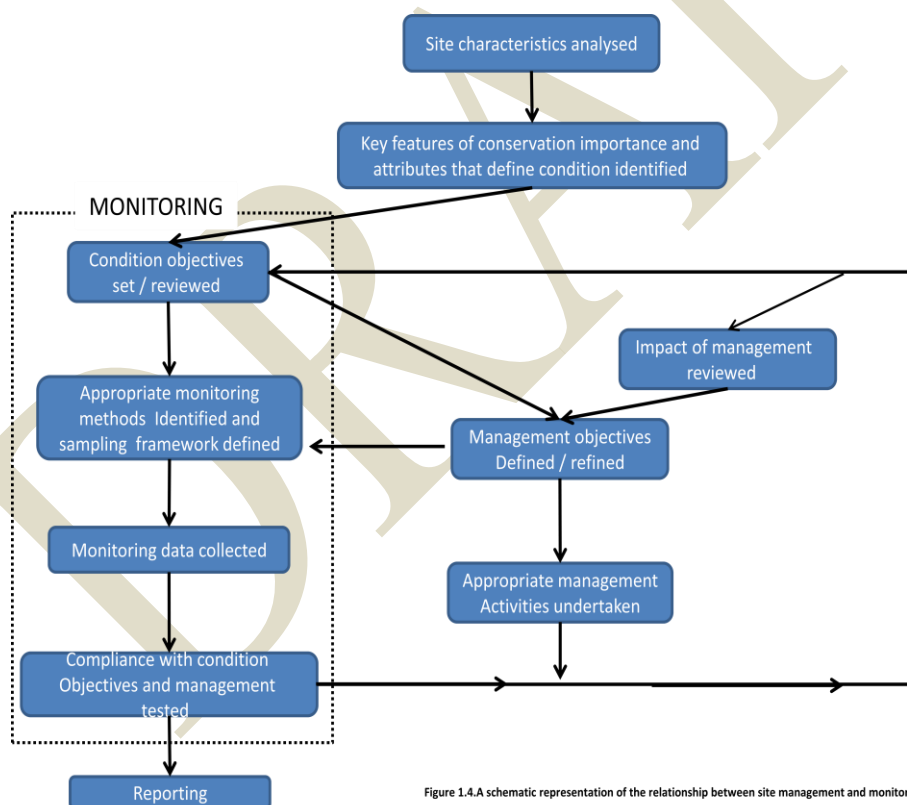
Site characteristics analysed

Key features of conservation importance and attributes that define condition identified

MONITORING

Condition objectives set / reviewed

Impact of management reviewed

Appropriate monitoring methods Identified and sampling framework defined

Management objectives Defined / refined

Monitoring data collected

Appropriate management Activities undertaken

Compliance with condition Objectives and management tested

Reporting

DRAFT

Figure 1.4.A schematic representation of the relationship between site management and monito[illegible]